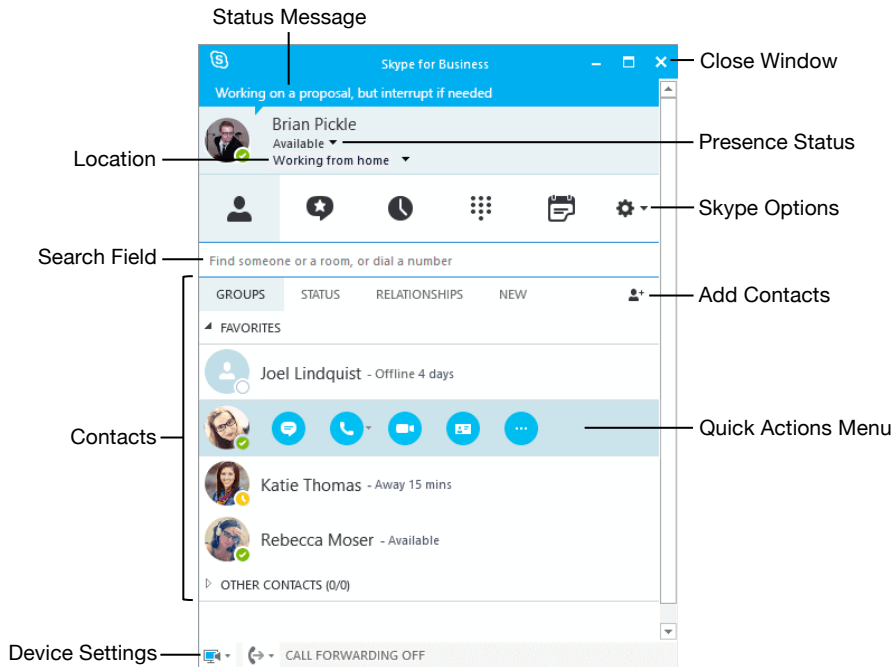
Status Message

Skype for Business

Close Window

Working on a proposal, but interrupt if needed

Brian Pickle

Available

Working from home

Location

Presence Status

Skype Options

Search Field

Find someone or a room, or dial a number

GROUPS STATUS RELATIONSHIPS NEW

Add Contacts

FAVORITES

Joel Lindquist - Offline 4 days

Contacts

Quick Actions Menu

Katie Thomas - Away 15 mins

Rebecca Moser - Available

OTHER CONTACTS (0/0)

Device Settings

CALL FORWARDING OFF